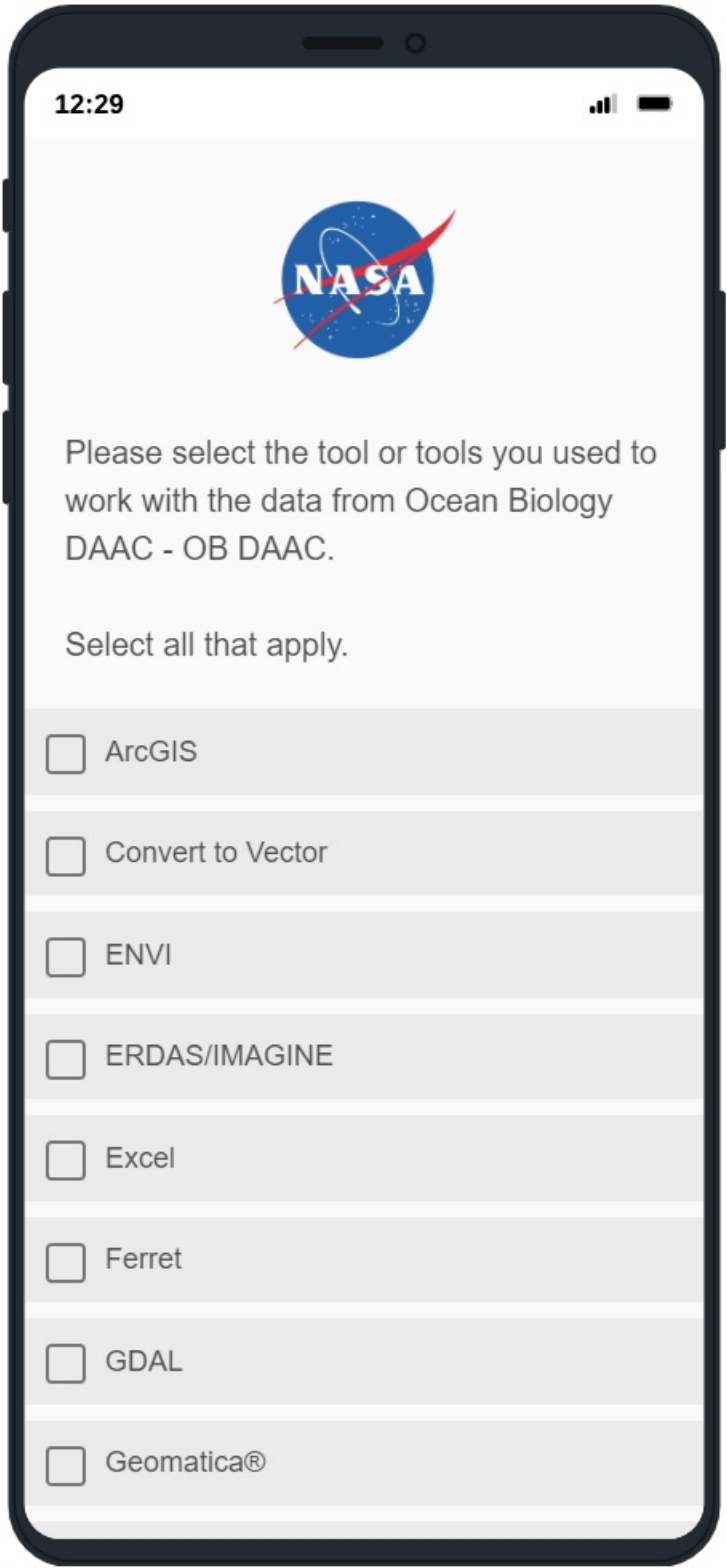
12:29

NASA

Please select the tool or tools you used to work with the data from Ocean Biology DAAC - OB DAAC.

Select all that apply.

ArcGIS

Convert to Vector

ENVI

ERDAS/IMAGINE

Excel

Ferret

GDAL

Geomatica®